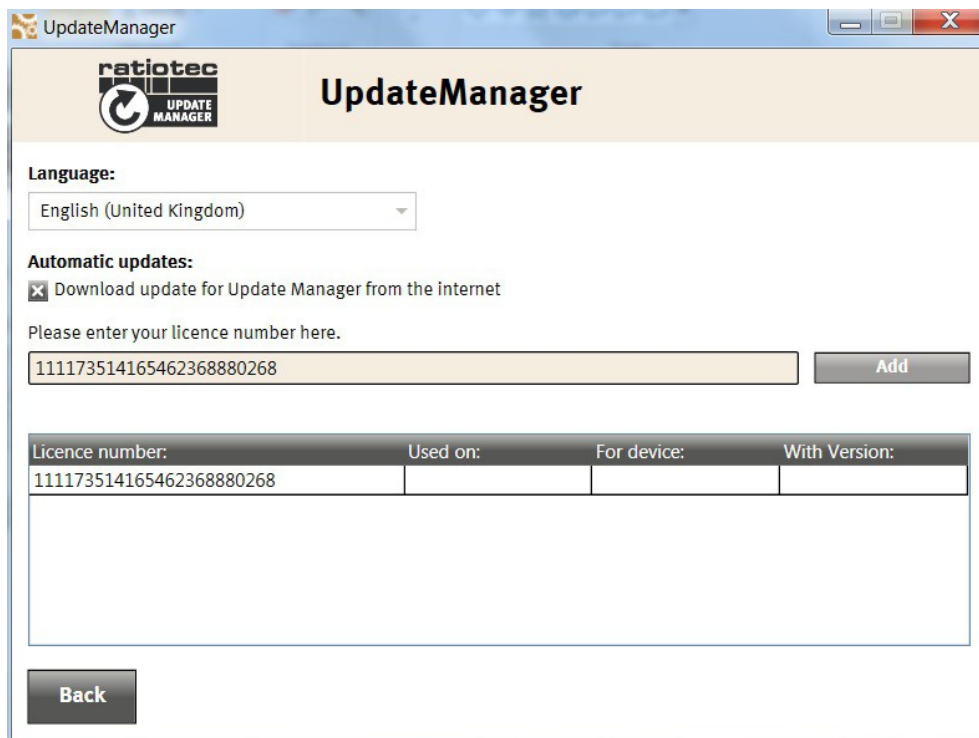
UpdateManager

ratiotec
UPDATE MANAGER

UpdateManager

Language:

English (United Kingdom)

Automatic updates:

Download update for Update Manager from the internet

Please enter your licence number here.

11117351416546236880268

Add

| Licence number: | Used on: | For device: | With Version: |
|---|---|---|---|
| 11117351416546236880268 | | | |

Back